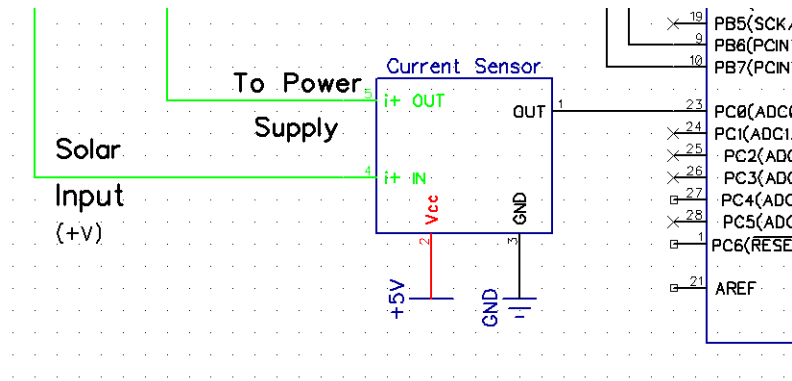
To Power
Supply

Solar
Input
(+V)

Current Sensor
5 i+ OUT
4 i+ IN
OUT 1
Vcc
2
GND
3
+5V
GND

19 PB5(SCK
9 PB6(PCIN
10 PB7(PCIN
23 PC0(ADC
24 PC1(ADC1
25 PC2(ADC
26 PC3(ADC
27 PC4(ADC
28 PC5(ADC
1 PC6(RESE
21 AREF